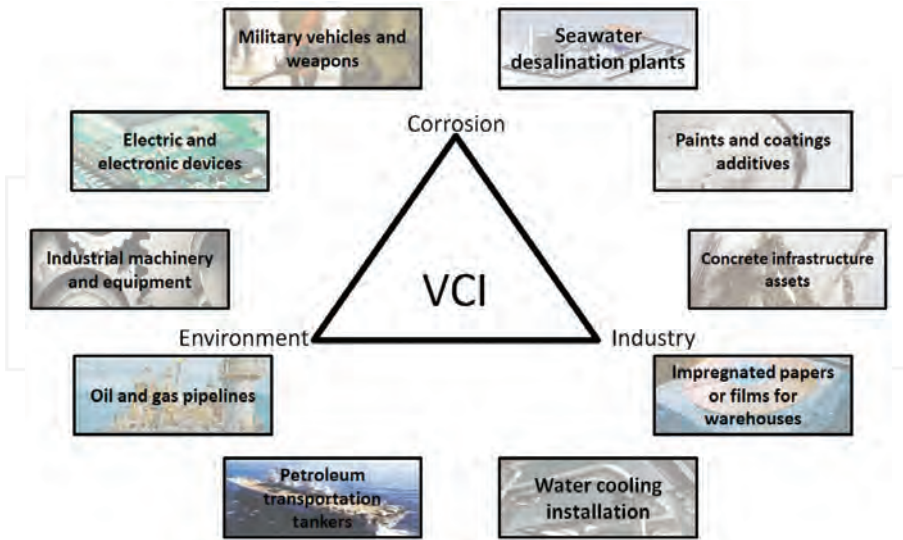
Military vehicles and weapons

Seawater desalination plants

Corrosion

Electric and electronic devices

Paints and coatings additives

Industrial machinery and equipment

VCI

Concrete infrastructure assets

Environment

Industry

Oil and gas pipelines

Impregnated papers or films for warehouses

Petroleum transportation tankers

Water cooling installation